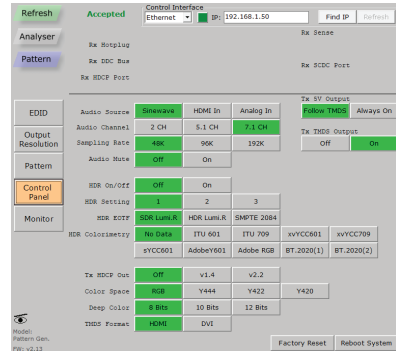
Refresh

Accepted

Control Interface

Ethernet

IP: 192.168.1.50

Find IP

Refresh

Analyser

Pattern

Rx Hotplug

Rx DDC Bus

Rx HDCP Port

Rx Sense

Rx SCDC Port

EDID

Output Resolution

Pattern

Control Panel

Monitor

Audio Source

Sinewave

HDMI In

Analog In

Audio Channel

2 CH

5.1 CH

7.1 CH

Sampling Rate

48K

96K

192K

Audio Mute

Off

On

Tx 5V Output

Follow TMDS

Always On

Tx TMDS Output

Off

On

HDR On/Off

Off

On

HDR Setting

1

2

3

HDR EOTF

SDR Lumi.R

HDR Lumi.R

SMPTE 2084

HDR Colorimetry

No Data

ITU 601

ITU 709

xvYCC601

xvYCC709

sYCC601

AdobeY601

Adobe RGB

BT.2020(1)

BT.2020(2)

Tx HDCP Out

Off

v1.4

v2.2

Color Space

RGB

Y444

Y422

Y420

Deep Color

8 Bits

10 Bits

12 Bits

TMDS Format

HDMI

DVI

Model: Pattern Gen.

FW: v2.13

Factory Reset

Reboot System